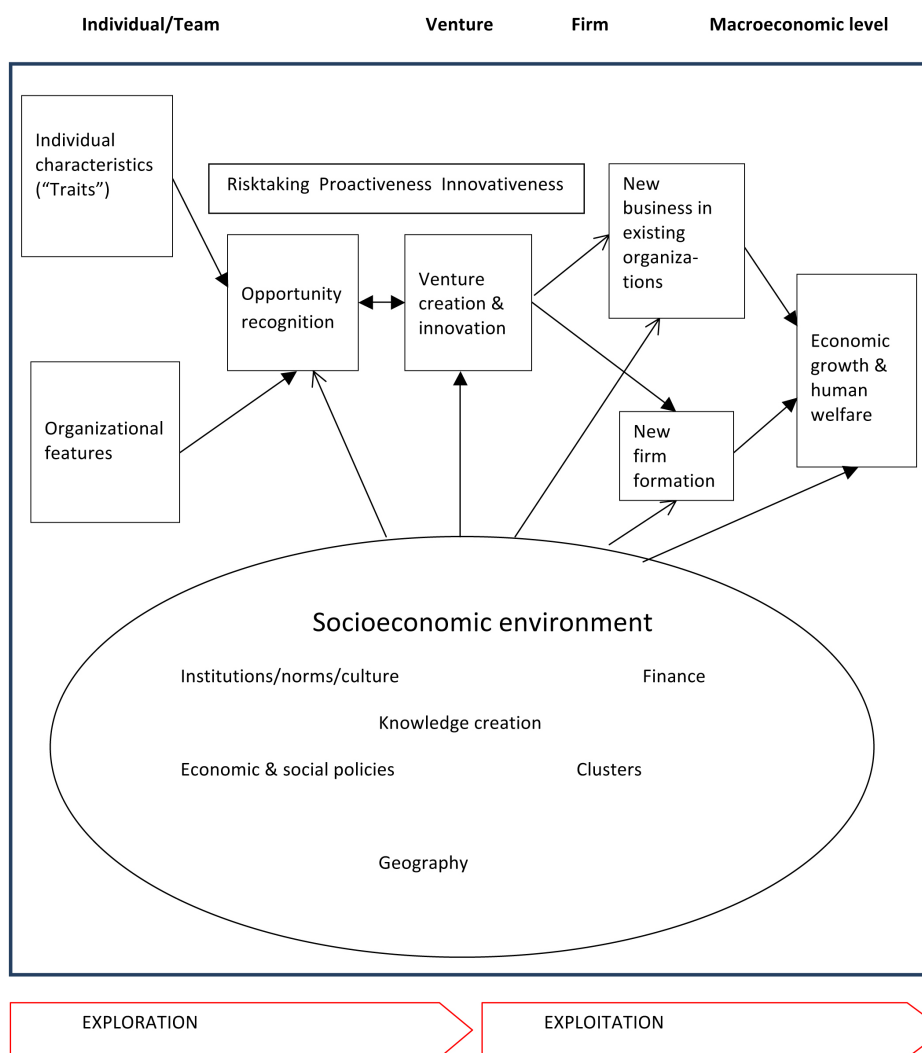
Individual/Team Venture Firm Macroeconomic level

Individual characteristics ("Traits")

Risktaking Proactiveness Innovativeness

New business in existing organizations

Opportunity recognition

Venture creation & innovation

Economic growth & human welfare

Organizational features

New firm formation

Socioeconomic environment

Institutions/norms/culture

Finance

Knowledge creation

Economic & social policies

Clusters

Geography

EXPLORATION

EXPLOITATION